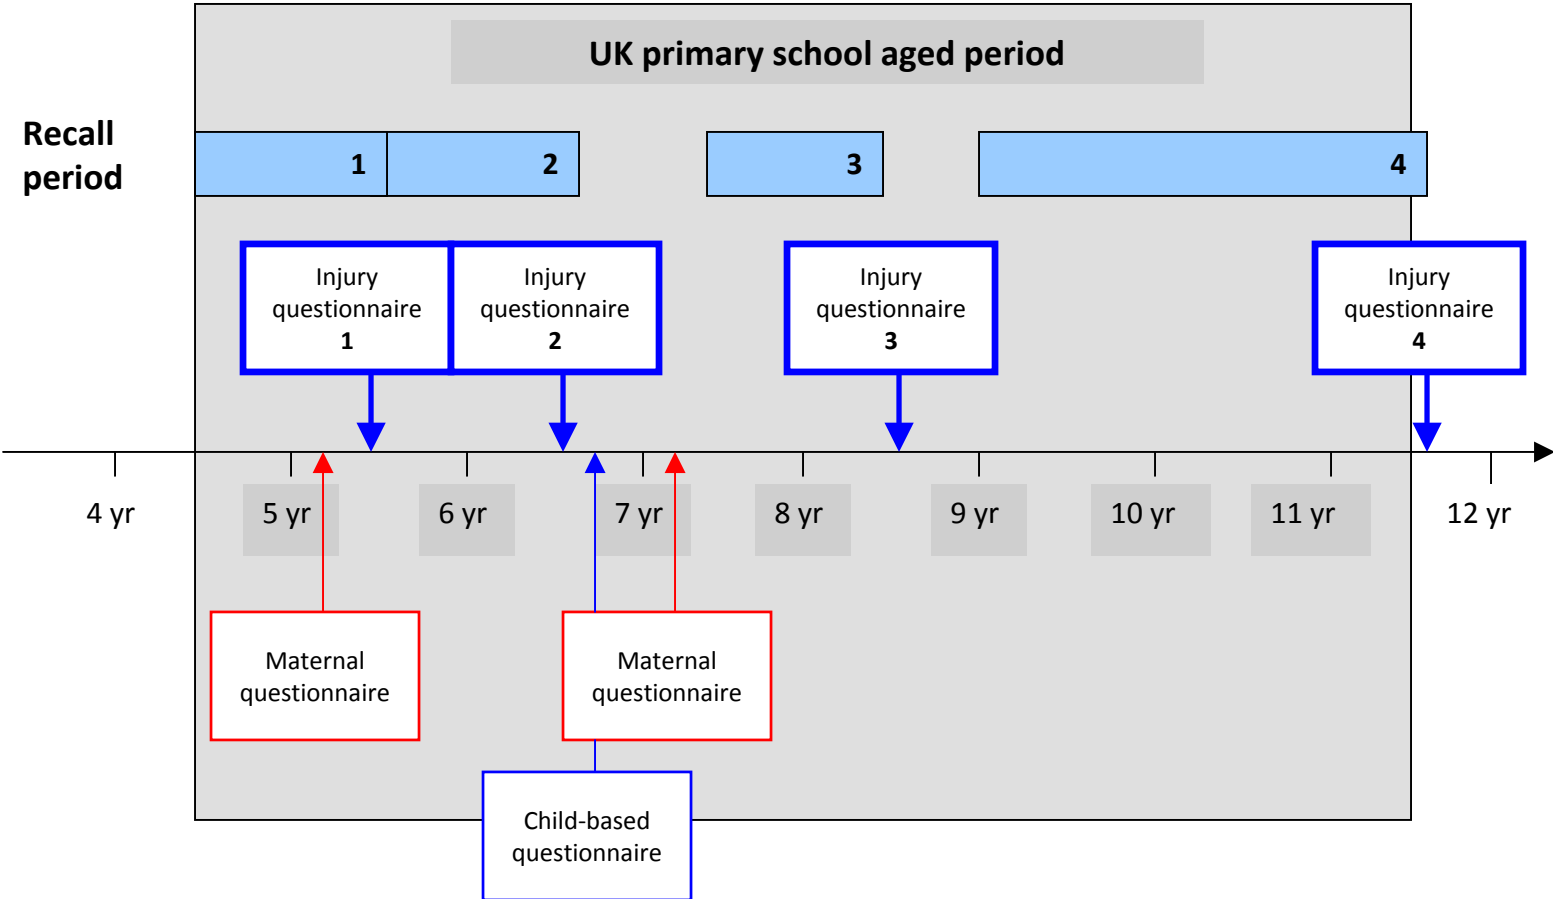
UK primary school aged period

Recall period

1 2 3 4

Injury questionnaire 1

Injury questionnaire 2

Injury questionnaire 3

Injury questionnaire 4

4 yr 5 yr 6 yr 7 yr 8 yr 9 yr 10 yr 11 yr 12 yr

Maternal questionnaire

Maternal questionnaire

Child-based questionnaire